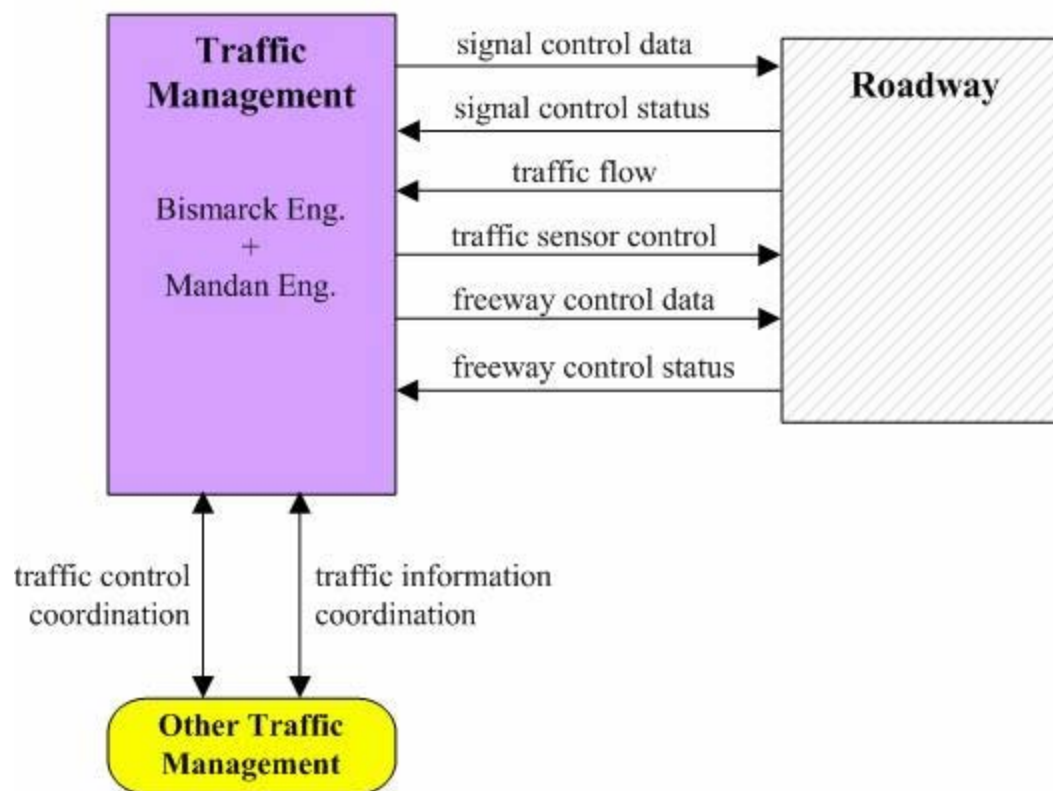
Traffic Management

Bismarck Eng.
+
Mandan Eng.

signal control data

signal control status

traffic flow

traffic sensor control

freeway control data

freeway control status

Roadway

traffic control coordination

traffic information coordination

Other Traffic Management